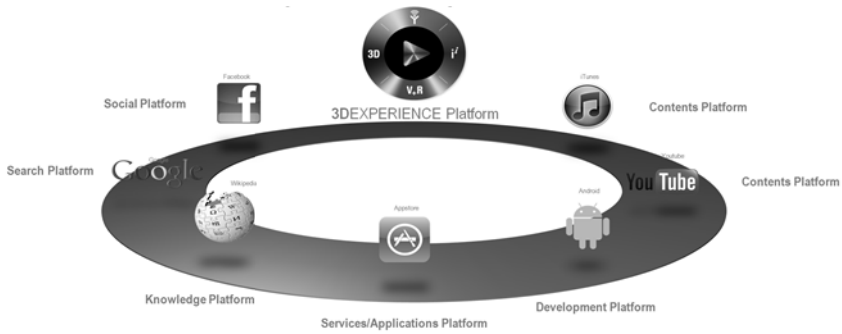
3D
$i^2$
V+R
3DEXPERIENCE Platform

Facebook
Social Platform

iTunes
Contents Platform

Search Platform
Google

Youtube
YouTube
Contents Platform

Wikipedia
Appstore
Android

Knowledge Platform
Development Platform
Services/Applications Platform